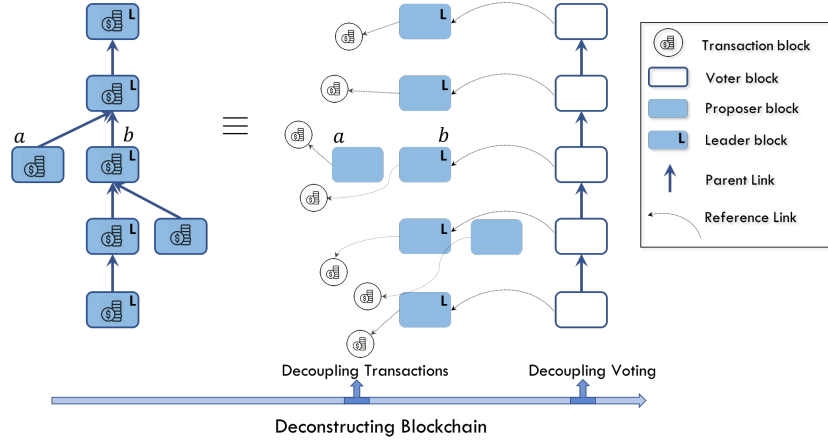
L

L

$a$

$b$

L

L

L

$a$

$b$

L

L

L

L

L

Transaction block

Voter block

Proposer block

Leader block

L

Parent Link

Reference Link

Decoupling Transactions

Decoupling Voting

Deconstructing Blockchain